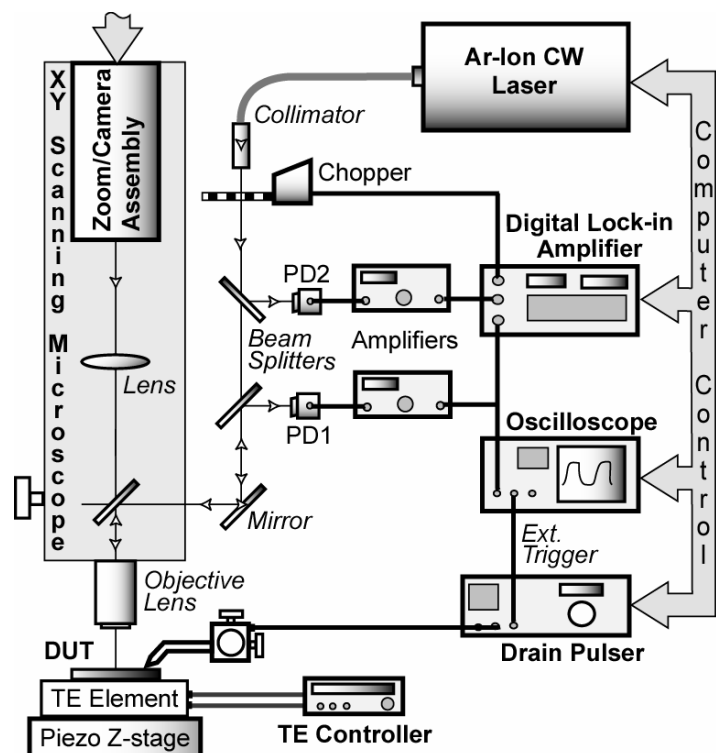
XY Scanning Microscope

Zoom/Camera Assembly

Lens

Objective Lens

DUT

TE Element

Piezo Z-stage

TE Controller

Ar-Ion CW Laser

Collimator

Chopper

Digital Lock-in Amplifier

PD2

Amplifiers

Beam Splitters

PD1

Oscilloscope

Mirror

Ext. Trigger

Drain Pulser

Computer Control